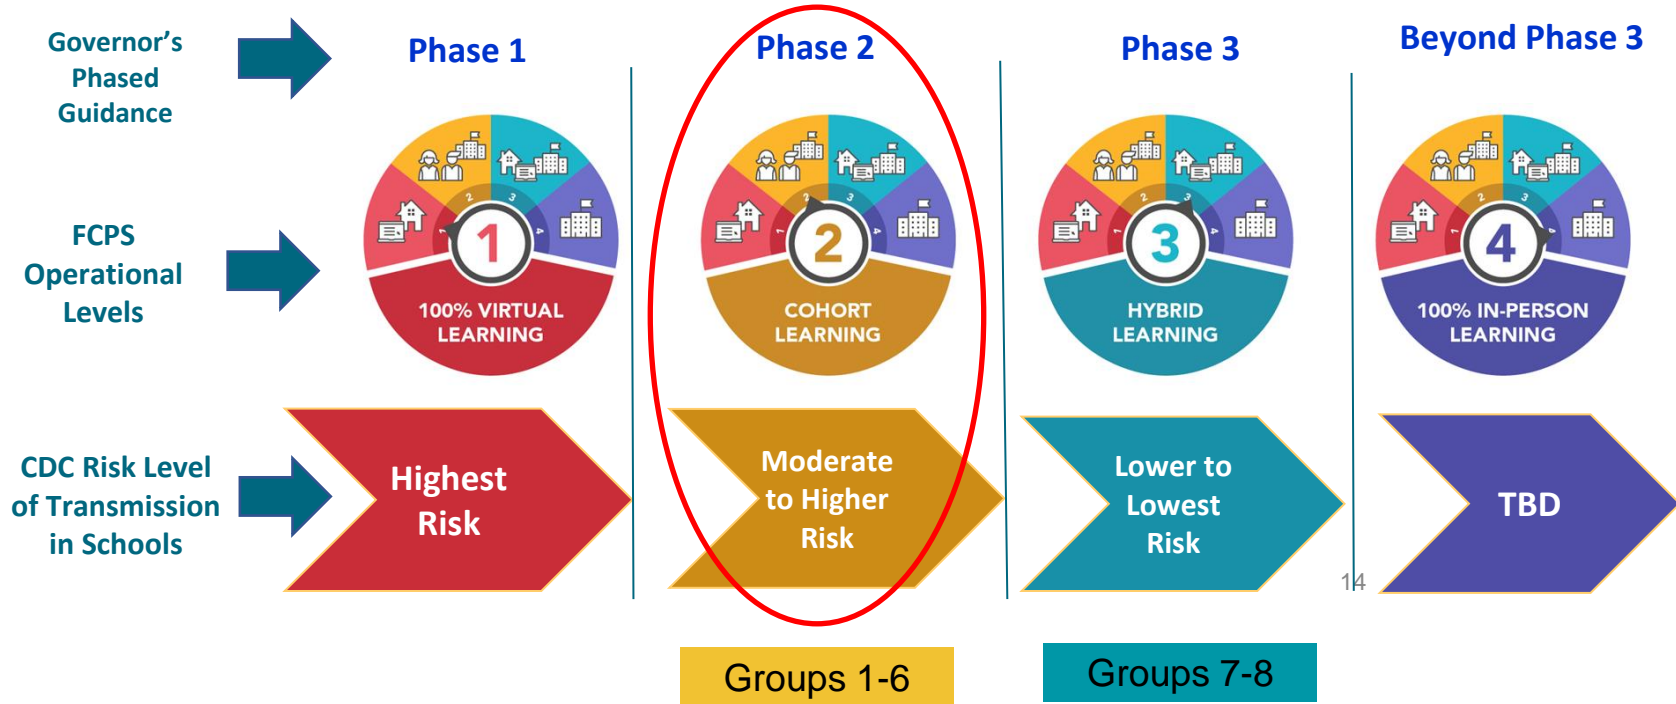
Governor's Phased Guidance

Phase 1

Phase 2

Phase 3

Beyond Phase 3

FCPS Operational Levels

1

100% VIRTUAL LEARNING

2

COHORT LEARNING

3

HYBRID LEARNING

4

100% IN-PERSON LEARNING

CDC Risk Level of Transmission in Schools

Highest Risk

Moderate to Higher Risk

Lower to Lowest Risk

TBD

14

Groups 1-6

Groups 7-8